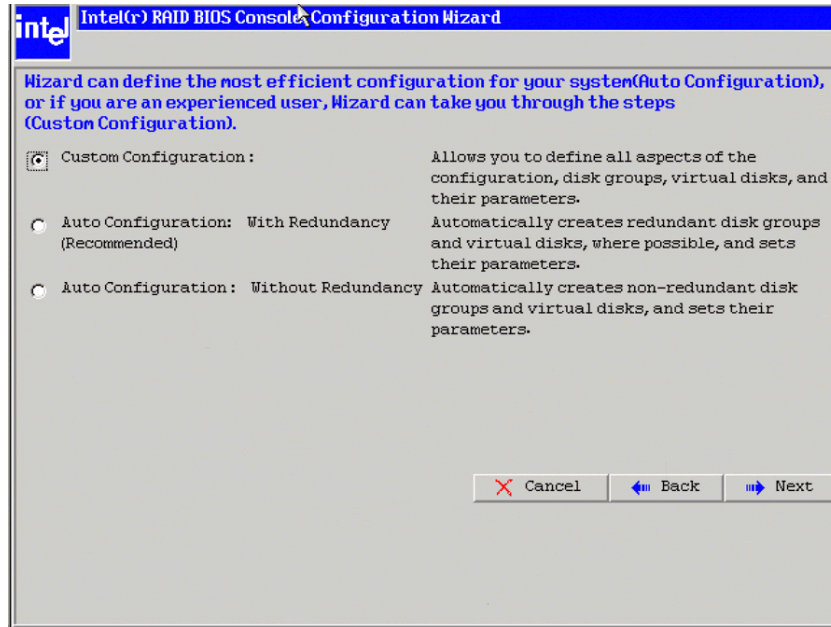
intel Intel(r) RAID BIOS Console Configuration Wizard

Wizard can define the most efficient configuration for your system(Auto Configuration), or if you are an experienced user, Wizard can take you through the steps (Custom Configuration).

Custom Configuration: Allows you to define all aspects of the configuration, disk groups, virtual disks, and their parameters.

Auto Configuration: With Redundancy (Recommended) Automatically creates redundant disk groups and virtual disks, where possible, and sets their parameters.

Auto Configuration: Without Redundancy Automatically creates non-redundant disk groups and virtual disks, and sets their parameters.

Cancel Back Next